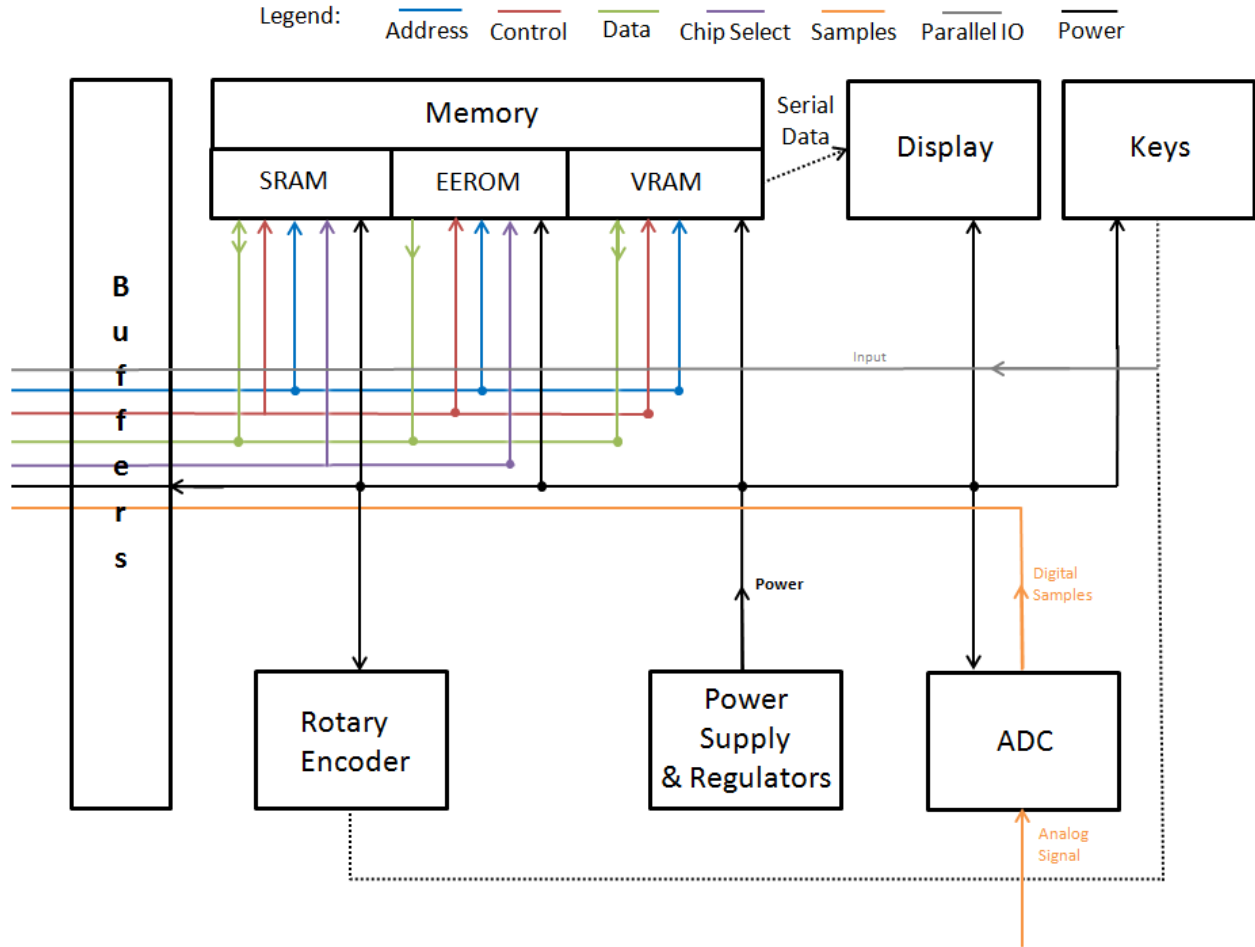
Legend: Address Control Data Chip Select Samples Parallel IO Power

Memory

SRAM EEROM VRAM

Serial Data

Display

Keys

B u f f e r s

Input

Power

Digital Samples

Rotary Encoder

Power Supply & Regulators

ADC

Analog Signal